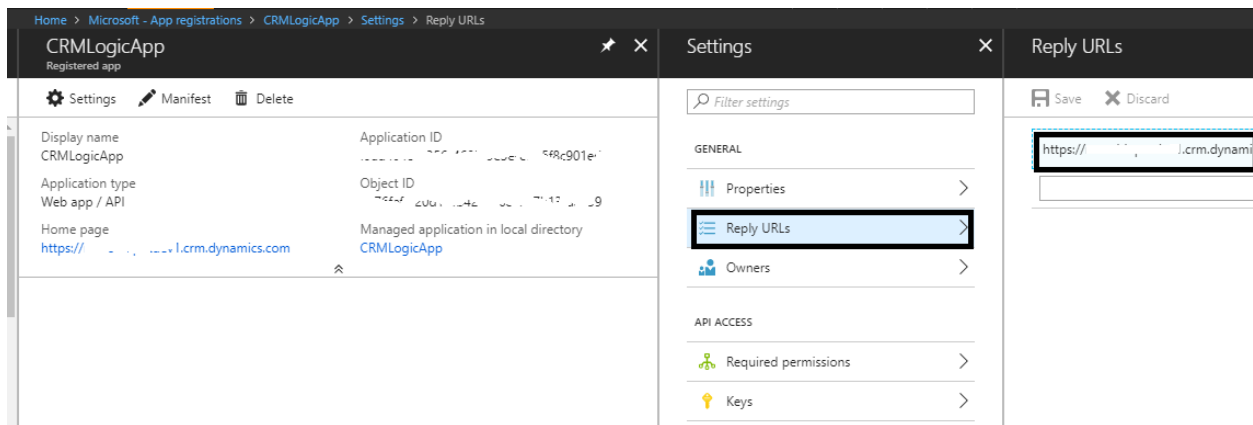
Home > Microsoft - App registrations > CRMLogicApp > Settings > Reply URLs

CRMLogicApp
Registered app

Settings Manifest Delete

Display name
CRMLogicApp

Application ID
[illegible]5f8c901e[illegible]

Application type
Web app / API

Object ID
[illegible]

Home page
https://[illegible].crm.dynamics.com

Managed application in local directory
CRMLogicApp

Settings

Filter settings

GENERAL

Properties

Reply URLs

Owners

API ACCESS

Required permissions

Keys

Reply URLs

Save Discard

https://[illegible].crm.dynami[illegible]